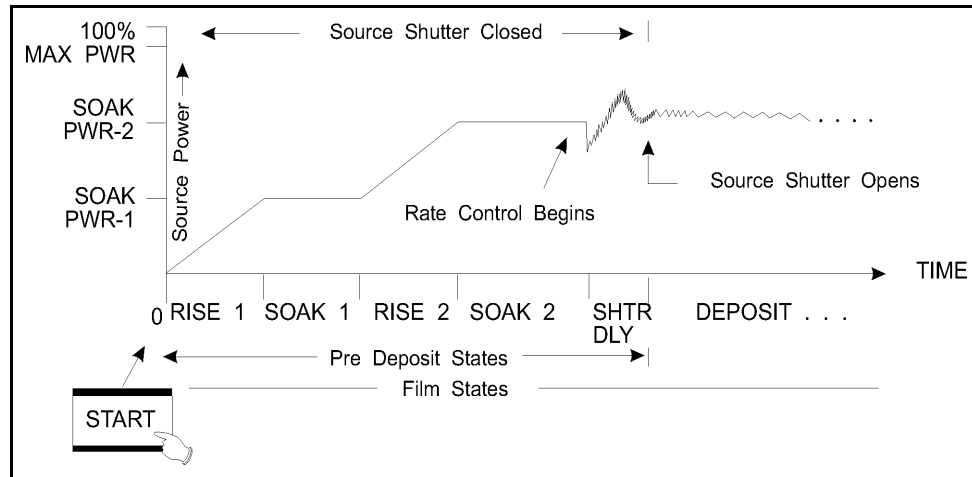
100%
MAX PWR

Source Shutter Closed

Source Power

SOAK
PWR-2

SOAK
PWR-1

Rate Control Begins

Source Shutter Opens

. . . .

TIME

0 RISE 1 SOAK 1 RISE 2 SOAK 2 SHTR DLY DEPOSIT . . .

Pre Deposit States

Film States

START